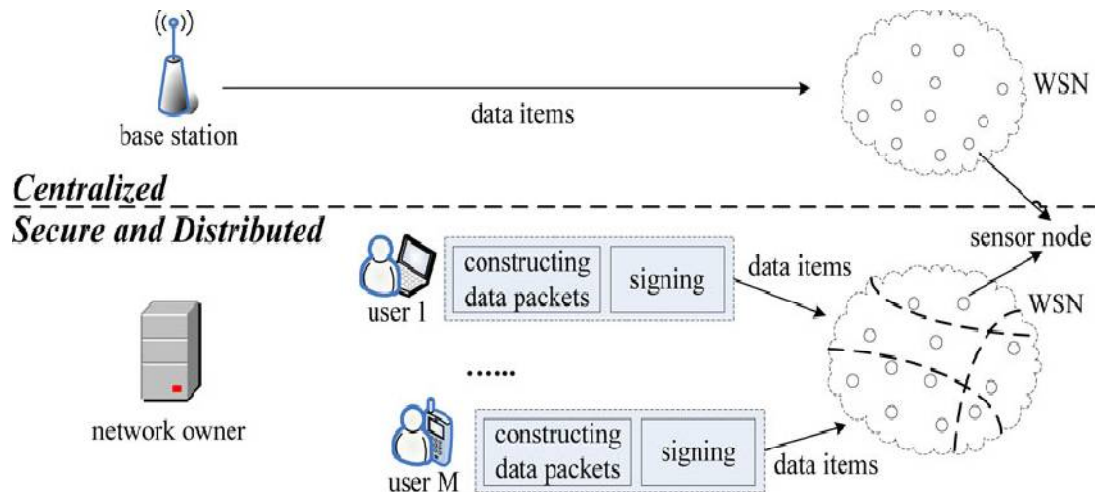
base station

data items

WSN

Centralized

Secure and Distributed

sensor node

constructing data packets

signing

data items

user 1

WSN

network owner

......

constructing data packets

signing

data items

user M